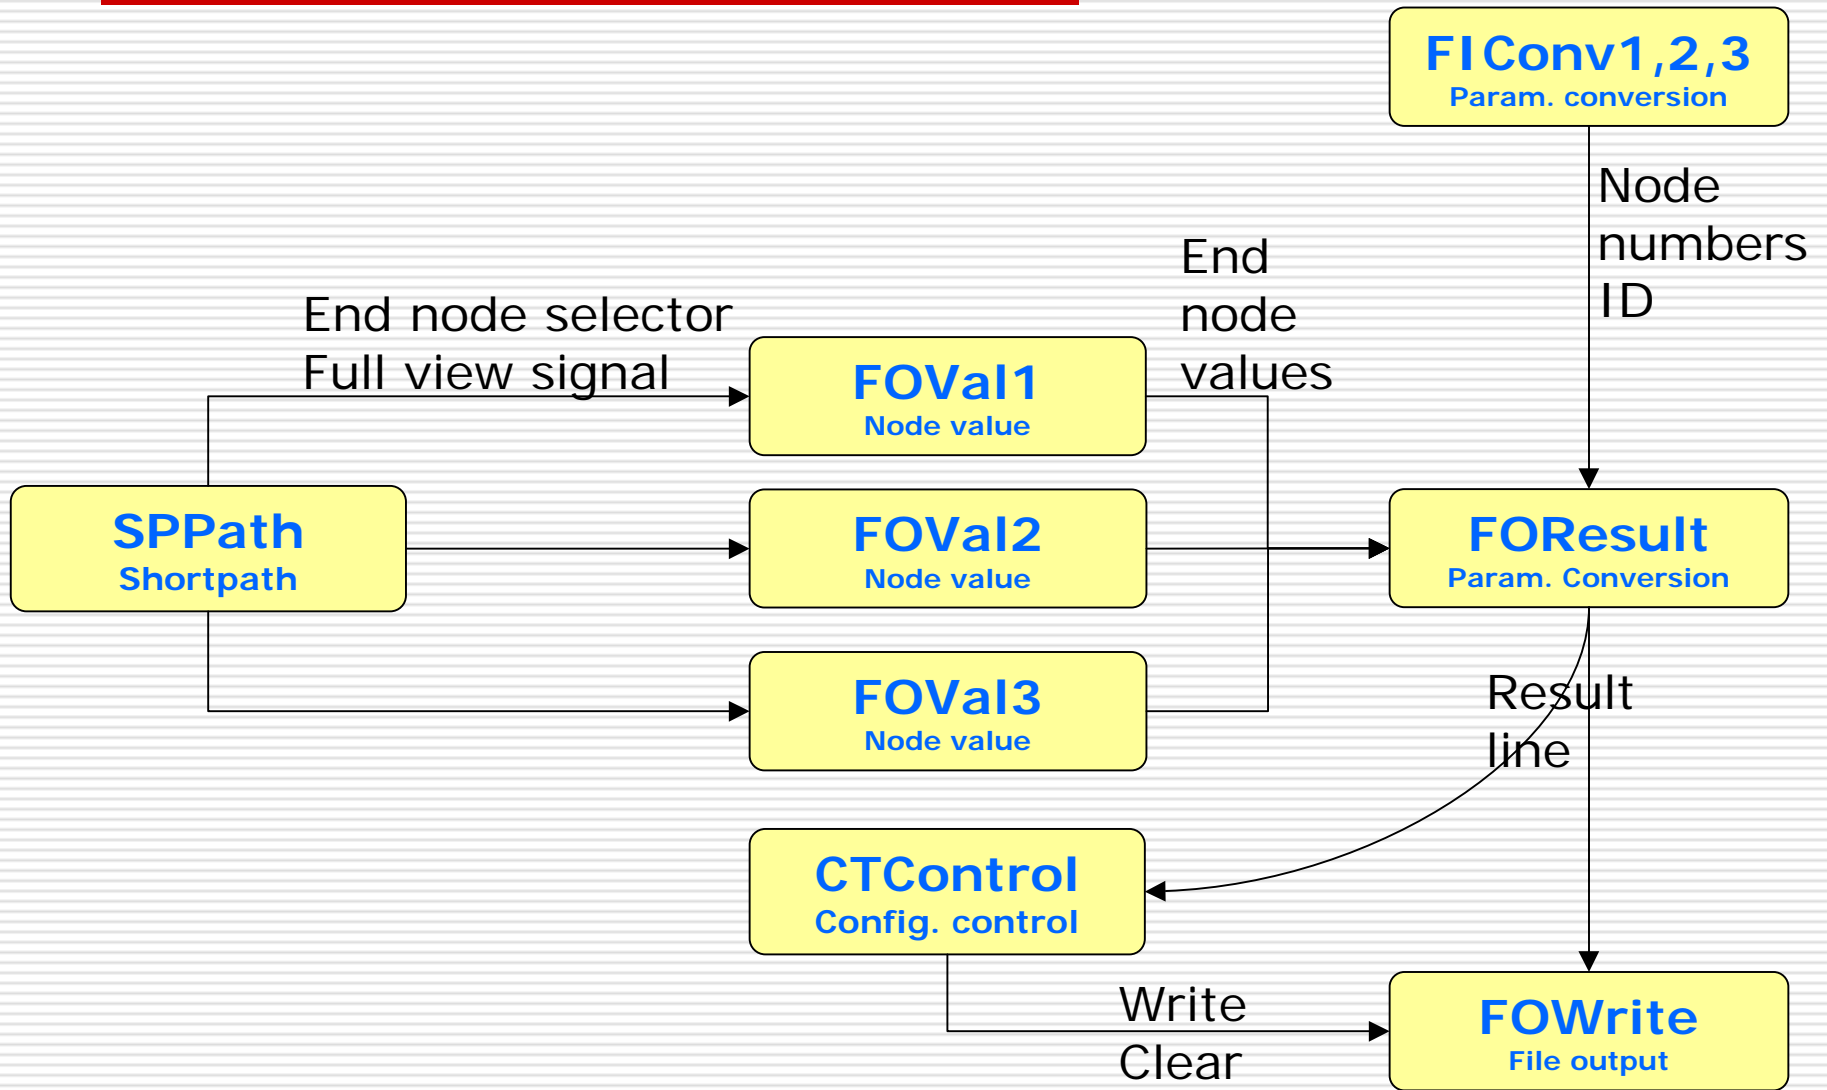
FIConv1,2,3
Param. conversion

Node numbers ID

End node values

End node selector
Full view signal

FOVal1
Node value

SPPath
Shortpath

FOVal2
Node value

FOResult
Param. Conversion

FOVal3
Node value

Result line

CTControl
Config. control

Write
Clear

FOWrite
File output